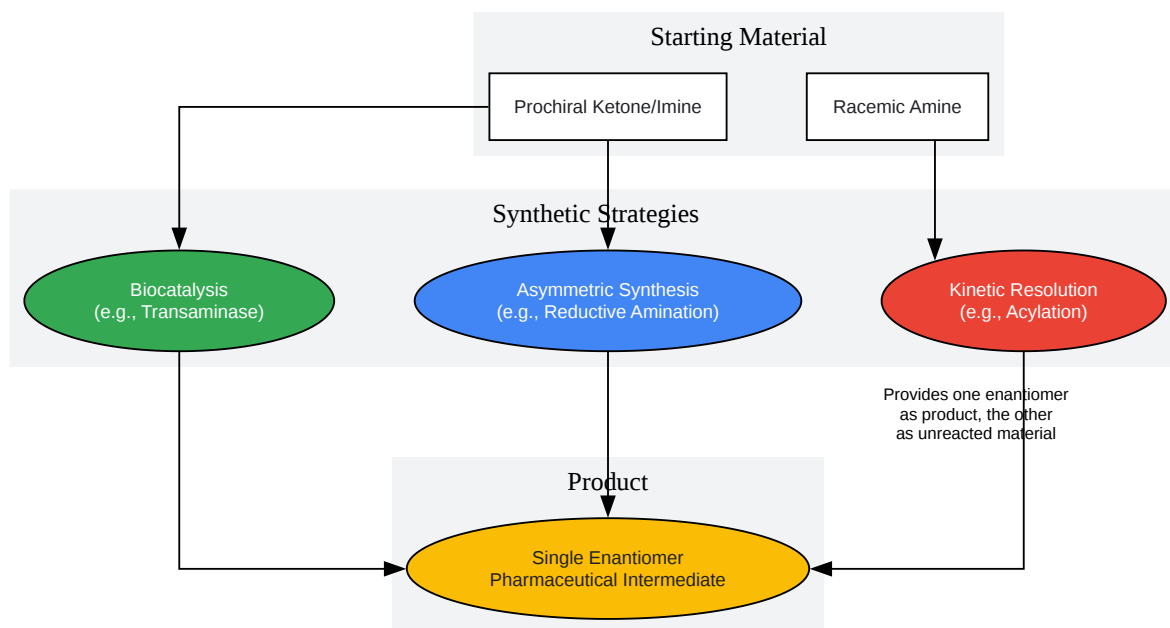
Starting Material

Prochiral Ketone/Imine

Racemic Amine

Synthetic Strategies

Biocatalysis
(e.g., Transaminase)

Asymmetric Synthesis
(e.g., Reductive Amination)

Kinetic Resolution
(e.g., Acylation)

Provides one enantiomer as product, the other as unreacted material

Product

Single Enantiomer
Pharmaceutical Intermediate